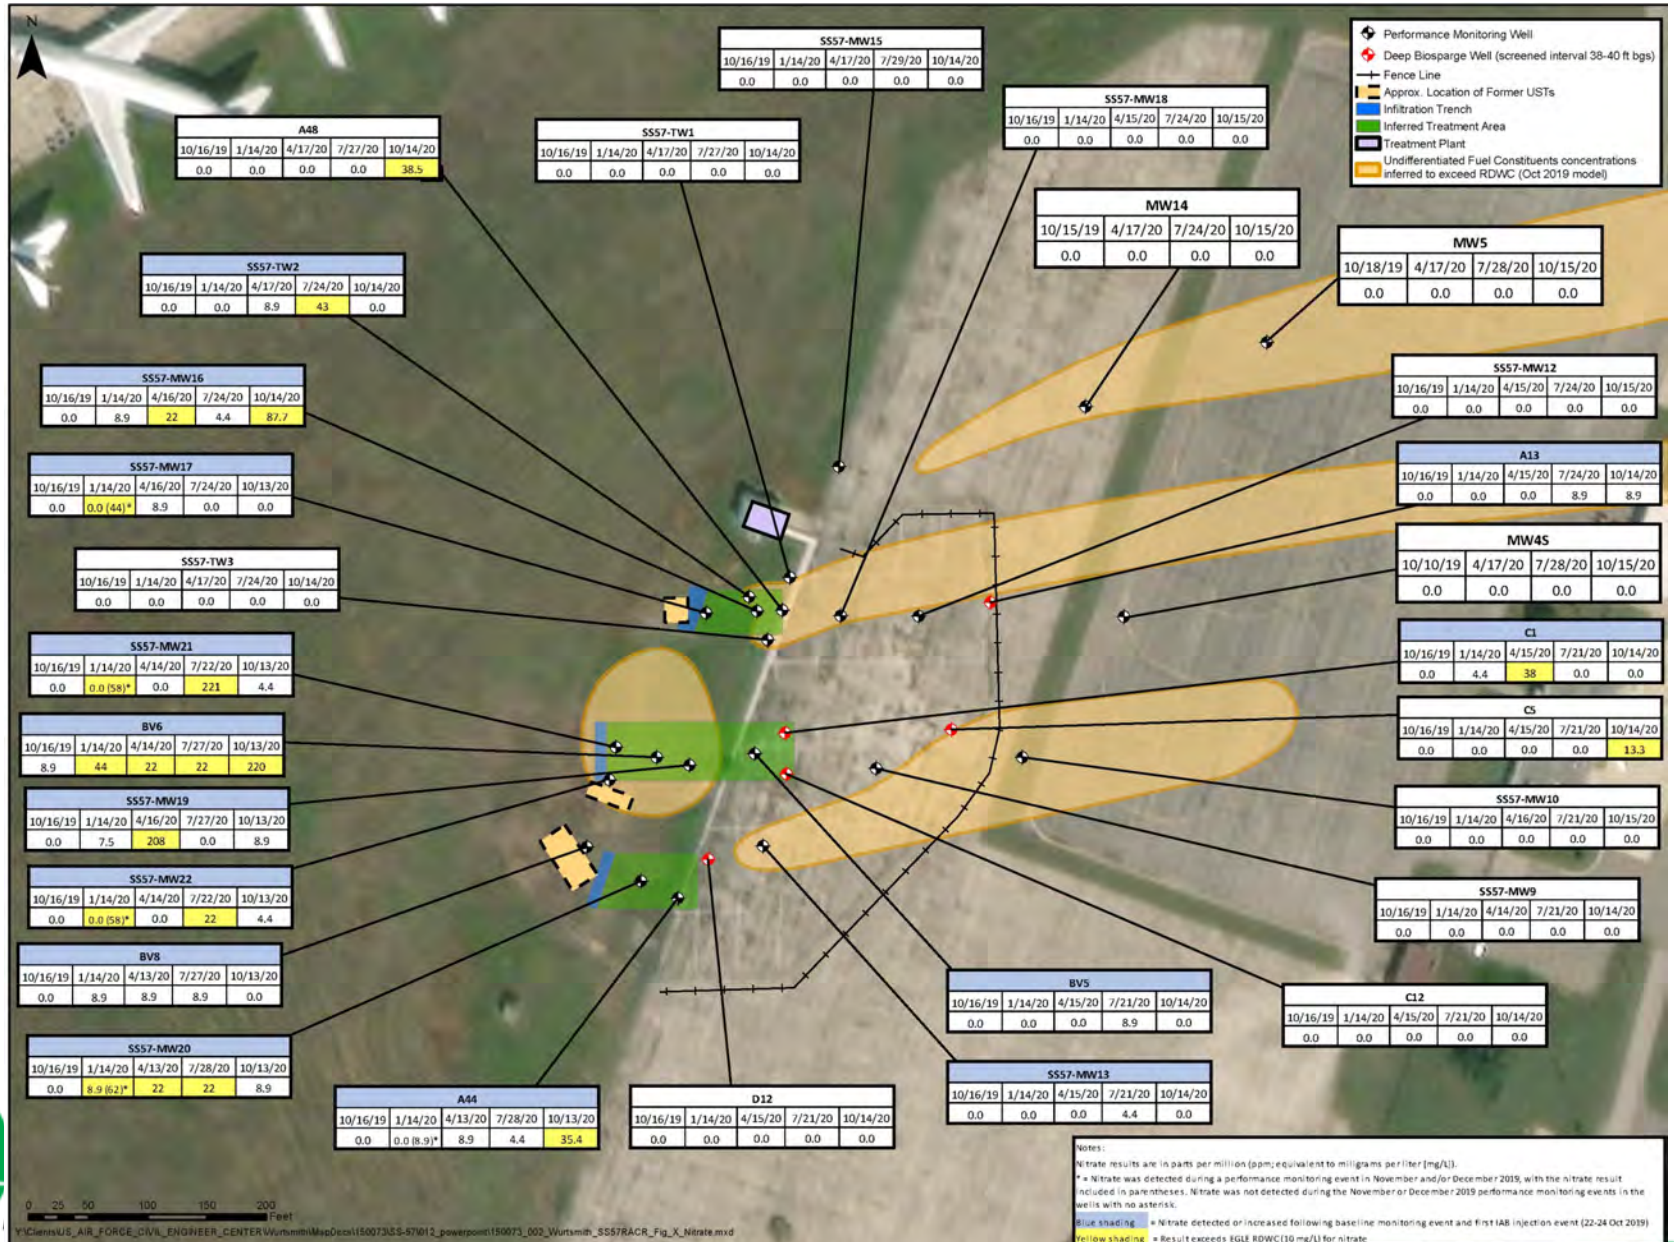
N

Performance Monitoring Well
Deep Biosparge Well (screened interval 38-40 ft bgs)
Fence Line
Approx. Location of Former USTs
Infiltration Trench
Inferred Treatment Area
Treatment Plant
Undifferentiated Fuel Constituents concentrations inferred to exceed RDWC (Oct 2019 model)

SS57-MW15

| 10/16/19 | 1/14/20 | 4/17/20 | 7/29/20 | 10/14/20 |
|---|---|---|---|---|
| 0.0 | 0.0 | 0.0 | 0.0 | 0.0 |

A48

| 10/16/19 | 1/14/20 | 4/17/20 | 7/27/20 | 10/14/20 |
|---|---|---|---|---|
| 0.0 | 0.0 | 0.0 | 0.0 | 38.5 |

SS57-TW1

| 10/16/19 | 1/14/20 | 4/17/20 | 7/27/20 | 10/14/20 |
|---|---|---|---|---|
| 0.0 | 0.0 | 0.0 | 0.0 | 0.0 |

SS57-MW18

| 10/16/19 | 1/14/20 | 4/15/20 | 7/24/20 | 10/15/20 |
|---|---|---|---|---|
| 0.0 | 0.0 | 0.0 | 0.0 | 0.0 |

MW14

| 10/15/19 | 4/17/20 | 7/24/20 | 10/15/20 |
|---|---|---|---|
| 0.0 | 0.0 | 0.0 | 0.0 |

MW5

| 10/18/19 | 4/17/20 | 7/28/20 | 10/15/20 |
|---|---|---|---|
| 0.0 | 0.0 | 0.0 | 0.0 |

SS57-TW2

| 10/16/19 | 1/14/20 | 4/17/20 | 7/24/20 | 10/14/20 |
|---|---|---|---|---|
| 0.0 | 0.0 | 8.9 | 43 | 0.0 |

SS57-MW16

| 10/16/19 | 1/14/20 | 4/16/20 | 7/24/20 | 10/14/20 |
|---|---|---|---|---|
| 0.0 | 8.9 | 22 | 4.4 | 87.7 |

SS57-MW12

| 10/16/19 | 1/14/20 | 4/15/20 | 7/24/20 | 10/15/20 |
|---|---|---|---|---|
| 0.0 | 0.0 | 0.0 | 0.0 | 0.0 |

SS57-MW17

| 10/16/19 | 1/14/20 | 4/16/20 | 7/24/20 | 10/13/20 |
|---|---|---|---|---|
| 0.0 | 0.0 (44)* | 8.9 | 0.0 | 0.0 |

A13

| 10/16/19 | 1/14/20 | 4/15/20 | 7/24/20 | 10/14/20 |
|---|---|---|---|---|
| 0.0 | 0.0 | 0.0 | 8.9 | 8.9 |

MW4S

| 10/10/19 | 4/17/20 | 7/28/20 | 10/15/20 |
|---|---|---|---|
| 0.0 | 0.0 | 0.0 | 0.0 |

SS57-TW3

| 10/16/19 | 1/14/20 | 4/17/20 | 7/24/20 | 10/14/20 |
|---|---|---|---|---|
| 0.0 | 0.0 | 0.0 | 0.0 | 0.0 |

SS57-MW21

| 10/16/19 | 1/14/20 | 4/14/20 | 7/22/20 | 10/13/20 |
|---|---|---|---|---|
| 0.0 | 0.0 (58)* | 0.0 | 221 | 4.4 |

C1

| 10/16/19 | 1/14/20 | 4/15/20 | 7/21/20 | 10/14/20 |
|---|---|---|---|---|
| 0.0 | 4.4 | 38 | 0.0 | 0.0 |

BV6

| 10/16/19 | 1/14/20 | 4/14/20 | 7/27/20 | 10/13/20 |
|---|---|---|---|---|
| 8.9 | 44 | 22 | 22 | 220 |

C5

| 10/16/19 | 1/14/20 | 4/15/20 | 7/21/20 | 10/14/20 |
|---|---|---|---|---|
| 0.0 | 0.0 | 0.0 | 0.0 | 13.3 |

SS57-MW19

| 10/16/19 | 1/14/20 | 4/16/20 | 7/27/20 | 10/13/20 |
|---|---|---|---|---|
| 0.0 | 7.5 | 208 | 0.0 | 8.9 |

SS57-MW10

| 10/16/19 | 1/14/20 | 4/16/20 | 7/21/20 | 10/15/20 |
|---|---|---|---|---|
| 0.0 | 0.0 | 0.0 | 0.0 | 0.0 |

SS57-MW22

| 10/16/19 | 1/14/20 | 4/14/20 | 7/22/20 | 10/13/20 |
|---|---|---|---|---|
| 0.0 | 0.0 (58)* | 0.0 | 22 | 4.4 |

SS57-MW9

| 10/16/19 | 1/14/20 | 4/14/20 | 7/21/20 | 10/14/20 |
|---|---|---|---|---|
| 0.0 | 0.0 | 0.0 | 0.0 | 0.0 |

BV8

| 10/16/19 | 1/14/20 | 4/13/20 | 7/27/20 | 10/13/20 |
|---|---|---|---|---|
| 0.0 | 8.9 | 8.9 | 8.9 | 0.0 |

BV5

| 10/16/19 | 1/14/20 | 4/15/20 | 7/21/20 | 10/14/20 |
|---|---|---|---|---|
| 0.0 | 0.0 | 0.0 | 8.9 | 0.0 |

C12

| 10/16/19 | 1/14/20 | 4/15/20 | 7/21/20 | 10/14/20 |
|---|---|---|---|---|
| 0.0 | 0.0 | 0.0 | 0.0 | 0.0 |

SS57-MW20

| 10/16/19 | 1/14/20 | 4/13/20 | 7/28/20 | 10/13/20 |
|---|---|---|---|---|
| 0.0 | 8.9 (62)* | 22 | 22 | 8.9 |

SS57-MW13

| 10/16/19 | 1/14/20 | 4/15/20 | 7/21/20 | 10/14/20 |
|---|---|---|---|---|
| 0.0 | 0.0 | 0.0 | 4.4 | 0.0 |

A44

| 10/16/19 | 1/14/20 | 4/13/20 | 7/28/20 | 10/13/20 |
|---|---|---|---|---|
| 0.0 | 0.0 (8.9)* | 8.9 | 4.4 | 35.4 |

D12

| 10/16/19 | 1/14/20 | 4/15/20 | 7/21/20 | 10/14/20 |
|---|---|---|---|---|
| 0.0 | 0.0 | 0.0 | 0.0 | 0.0 |

Notes:
Nitrate results are in parts per million (ppm; equivalent to milligrams per liter [mg/L]).
* = Nitrate was detected during a performance monitoring event in November and/or December 2019, with the nitrate result included in parentheses. Nitrate was not detected during the November or December 2019 performance monitoring events in the wells with no asterisk.
Blue shading = Nitrate detected or increased following baseline monitoring event and first IAB injection event (22-24 Oct 2019)
Yellow shading = Result exceeds EGLE RDWC (10 mg/L) for nitrate

0 25 50 100 150 200 Feet

Y:\Clients\US_AIR_FORCE_CIVIL_ENGINEER_CENTER\Wurtsmith\MapDocs\150073\SS-57\012_powerpoint\150073_002_Wurtsmith_SS57RACR_Fig_X_Nitrate.mxd